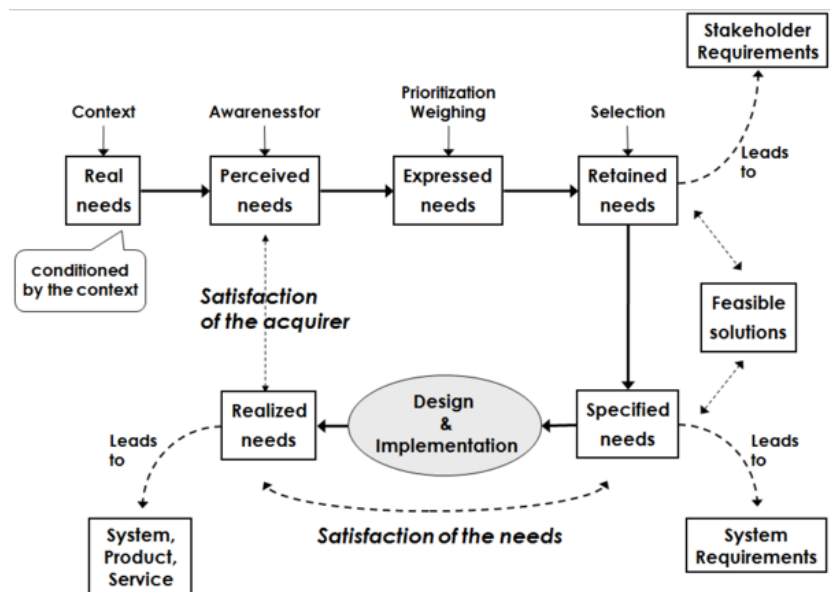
Stakeholder Requirements

Context

Awarenessfor

Prioritization Weighing

Selection

Real needs

Perceived needs

Expressed needs

Retained needs

Leads to

conditioned by the context

Satisfaction of the acquirer

Feasible solutions

Realized needs

Design & Implementation

Specified needs

Leads to

Leads to

System, Product, Service

Satisfaction of the needs

System Requirements